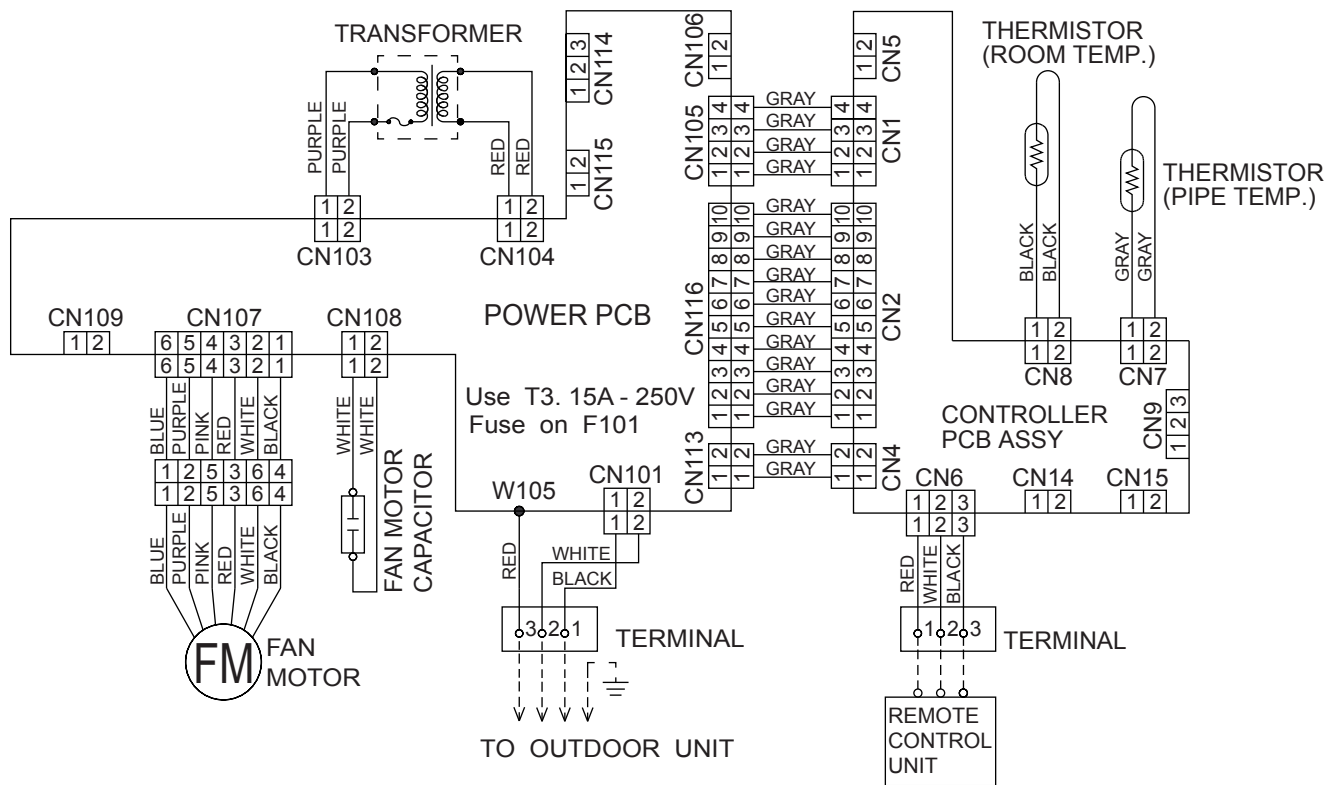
TRANSFORMER

PURPLE
PURPLE
RED
RED

CN114
1 2 3
CN106
1 2
CN115
1 2
CN105
1 2 3 4
1 2 3 4
GRAY
GRAY
GRAY
GRAY
CN5
1 2
CN1
1 2 3 4
1 2 3 4

THERMISTOR
(ROOM TEMP.)

THERMISTOR
(PIPE TEMP.)

CN103
1 2
1 2
CN104
1 2
1 2

CN116
1 2 3 4 5 6 7 8 9 10
1 2 3 4 5 6 7 8 9 10
GRAY
GRAY
GRAY
GRAY
GRAY
GRAY
GRAY
GRAY
GRAY
GRAY
CN2
1 2 3 4 5 6 7 8 9 10
1 2 3 4 5 6 7 8 9 10

BLACK
BLACK
GRAY
GRAY

CN109
1 2
CN107
6 5 4 3 2 1
6 5 4 3 2 1
CN108
1 2
1 2

POWER PCB

CN8
1 2
1 2
CN7
1 2
1 2

BLUE
PURPLE
PINK
RED
WHITE
BLACK

WHITE
WHITE

Use T3. 15A - 250V
Fuse on F101

CONTROLLER
PCB ASSY

CN9
1 2 3

1 2 5 3 6 4
1 2 5 3 6 4

FAN MOTOR
CAPACITOR

CN113
1 2
1 2
GRAY
GRAY
CN4
1 2
1 2

W105
CN101
1 2
1 2

CN6
1 2 3
1 2 3
CN14
1 2
CN15
1 2

BLUE
PURPLE
PINK
RED
WHITE
BLACK

RED
WHITE
BLACK

RED
WHITE
BLACK

3 2 1
TERMINAL

1 2 3
TERMINAL

FM
FAN
MOTOR

TO OUTDOOR UNIT

REMOTE
CONTROL
UNIT